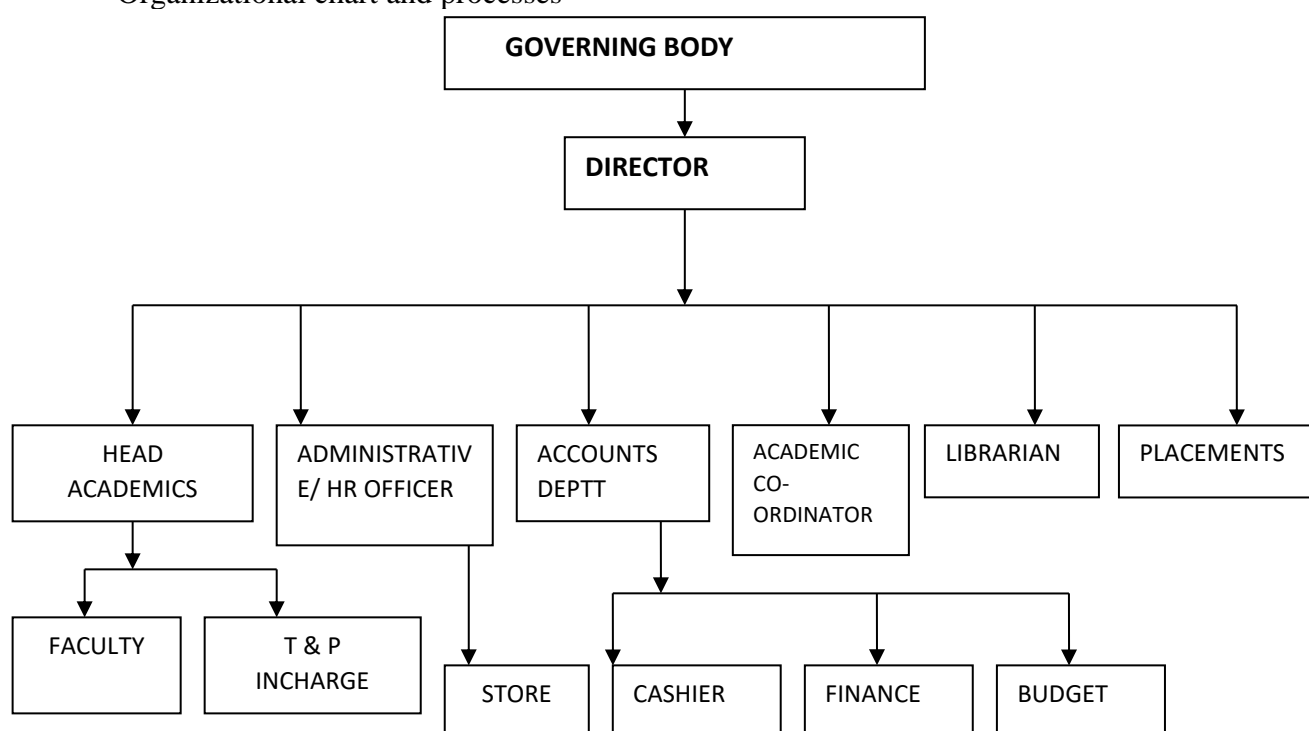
Organizational chart and processes

GOVERNING BODY

DIRECTOR

HEAD ACADEMICS

ADMINISTRATIV E/ HR OFFICER

ACCOUNTS DEPTT

ACADEMIC CO-ORDINATOR

LIBRARIAN

PLACEMENTS

FACULTY

T & P INCHARGE

STORE

CASHIER

FINANCE

BUDGET